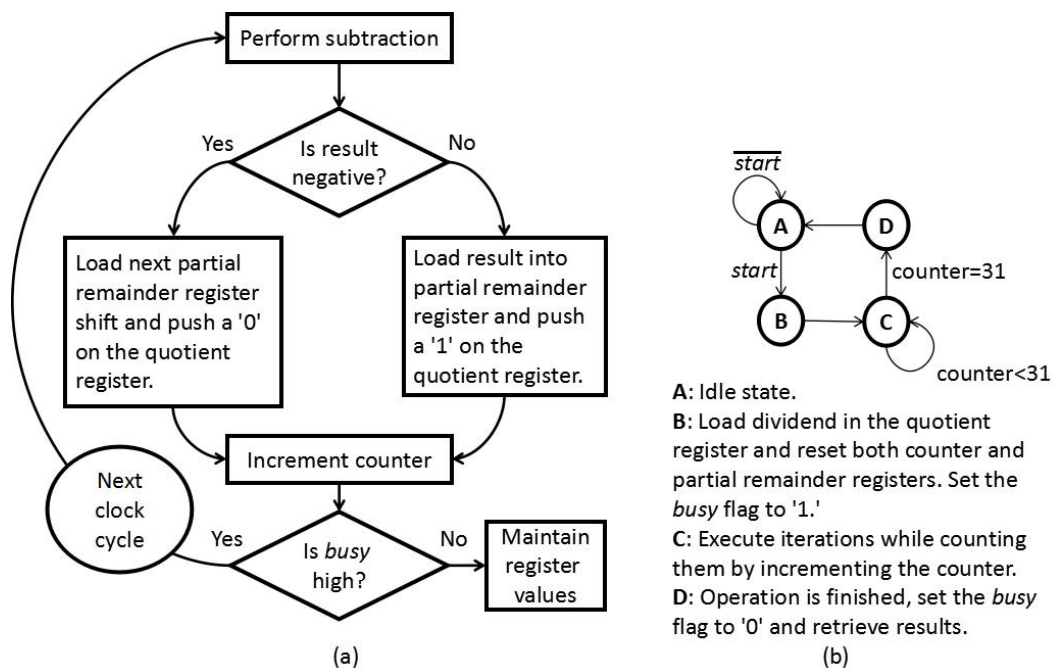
Perform subtraction

Yes

Is result negative?

No

Load next partial remainder register shift and push a '0' on the quotient register.

Load result into partial remainder register and push a '1' on the quotient register.

Increment counter

Next clock cycle

Yes

Is *busy* high?

No

Maintain register values

(a)

$\overline{start}$

A

D

start

counter=31

B

C

counter<31

A: Idle state.
B: Load dividend in the quotient register and reset both counter and partial remainder registers. Set the *busy* flag to '1.'
C: Execute iterations while counting them by incrementing the counter.
D: Operation is finished, set the *busy* flag to '0' and retrieve results.

(b)